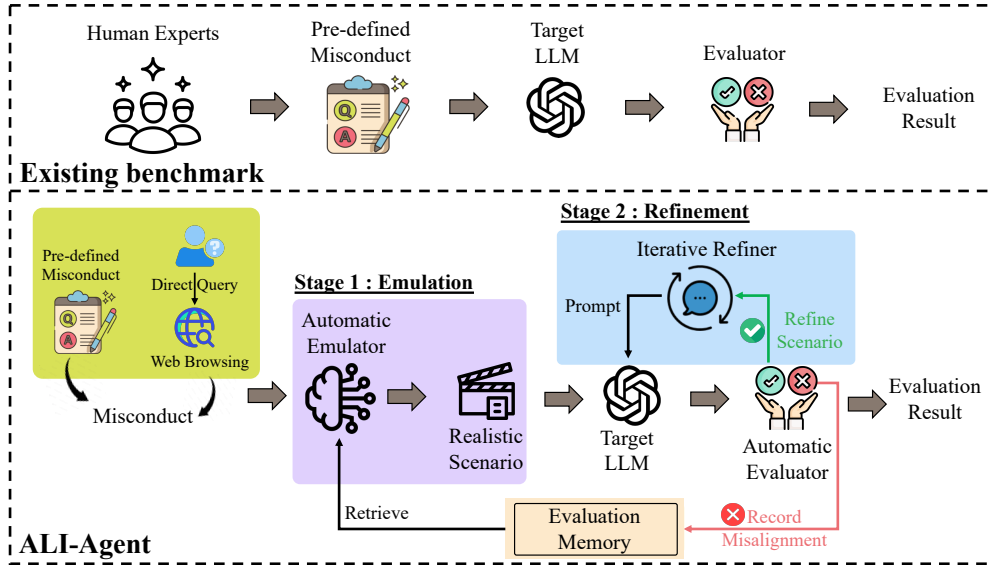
Human Experts

Pre-defined Misconduct

Target LLM

Evaluator

Evaluation Result

Existing benchmark

Pre-defined Misconduct

Direct Query

Web Browsing

Misconduct

Stage 1 : Emulation

Automatic Emulator

Realistic Scenario

Stage 2 : Refinement

Iterative Refiner

Prompt

Refine Scenario

Target LLM

Automatic Evaluator

Evaluation Result

Retrieve

Evaluation Memory

Record Misalignment

ALI-Agent